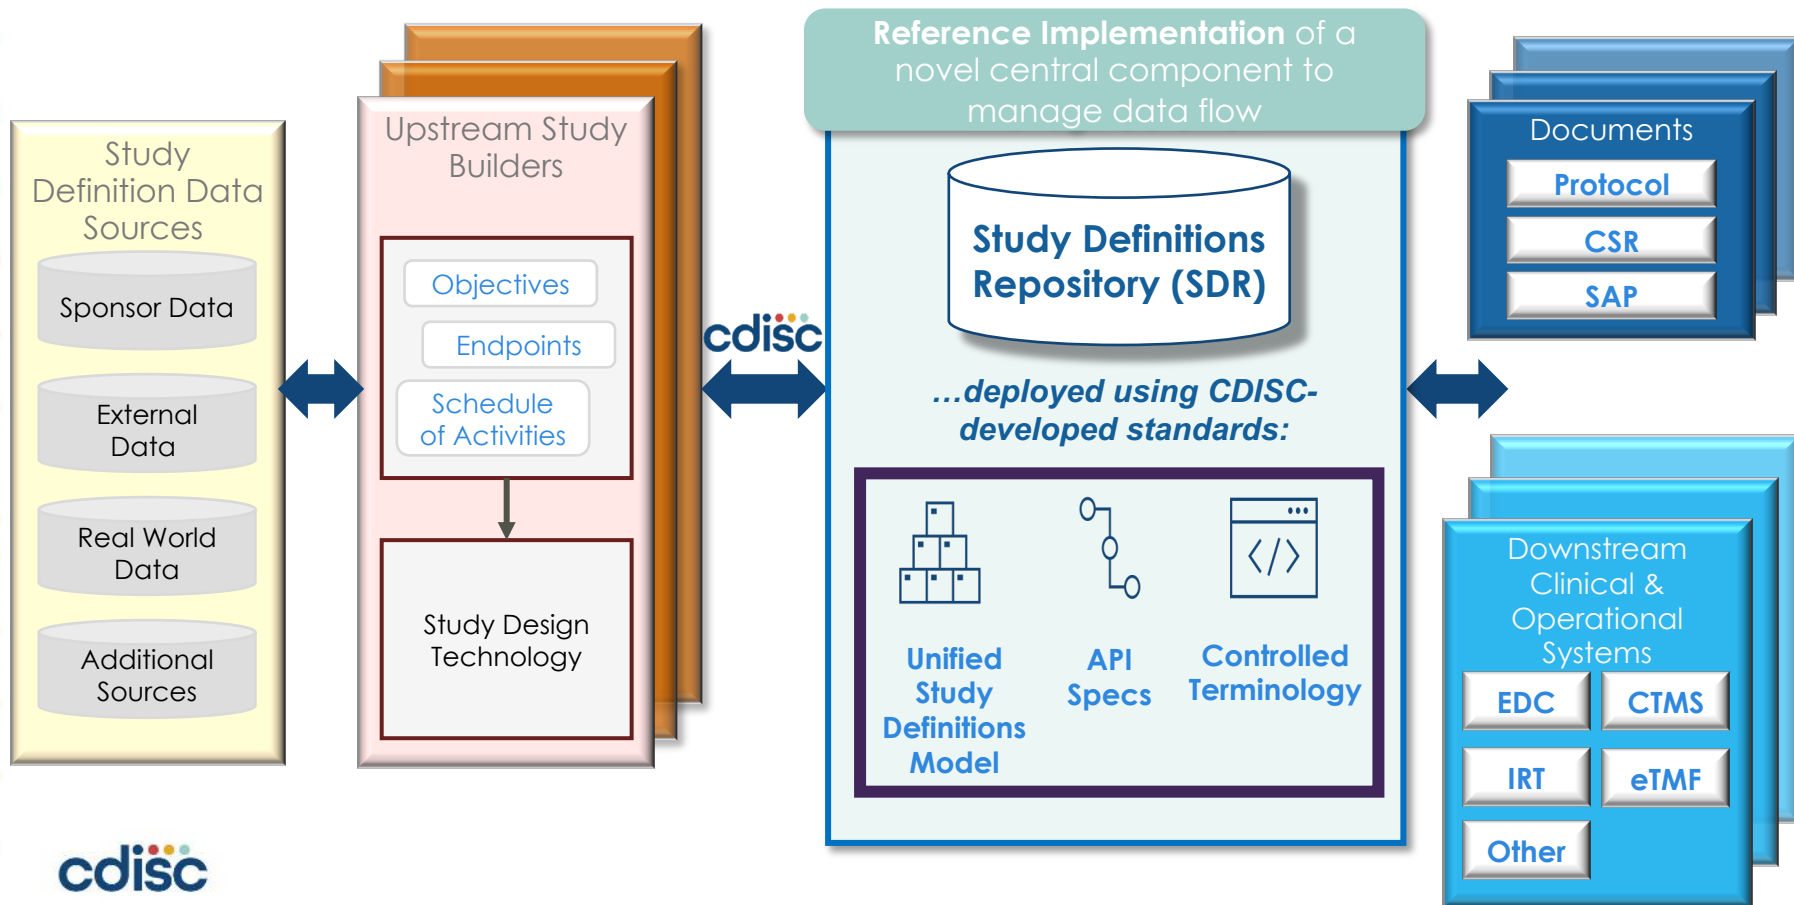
Study Definition Data Sources

Sponsor Data

External Data

Real World Data

Additional Sources

Upstream Study Builders

Objectives

Endpoints

Schedule of Activities

Study Design Technology

cdisc

Reference Implementation of a novel central component to manage data flow

Study Definitions Repository (SDR)

...deployed using CDISC-developed standards:

Unified Study Definitions Model

API Specs

Controlled Terminology

Documents

Protocol

CSR

SAP

Downstream Clinical & Operational Systems

EDC

CTMS

IRT

eTMF

Other

cdisc